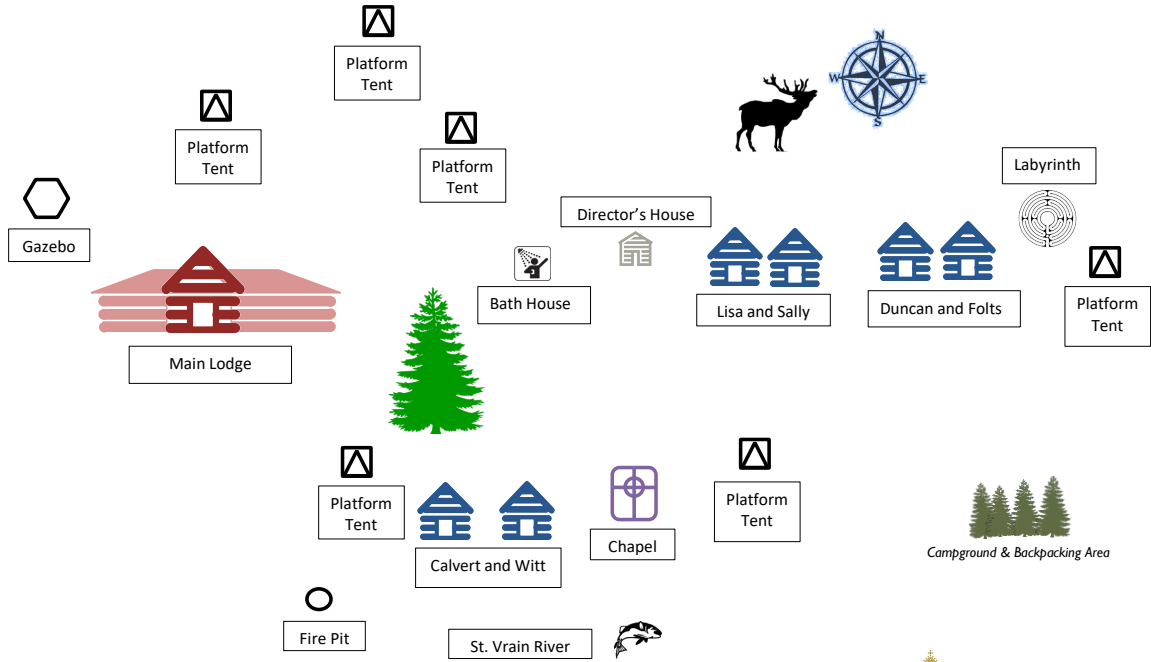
Platform Tent

Platform Tent

Platform Tent

N
W
E
S

Labyrinth

Gazebo

Director’s House

Bath House

Lisa and Sally

Duncan and Folts

Platform Tent

Main Lodge

Platform Tent

Platform Tent

Calvert and Witt

Chapel

Campground & Backpacking Area

Fire Pit

St. Vrain River